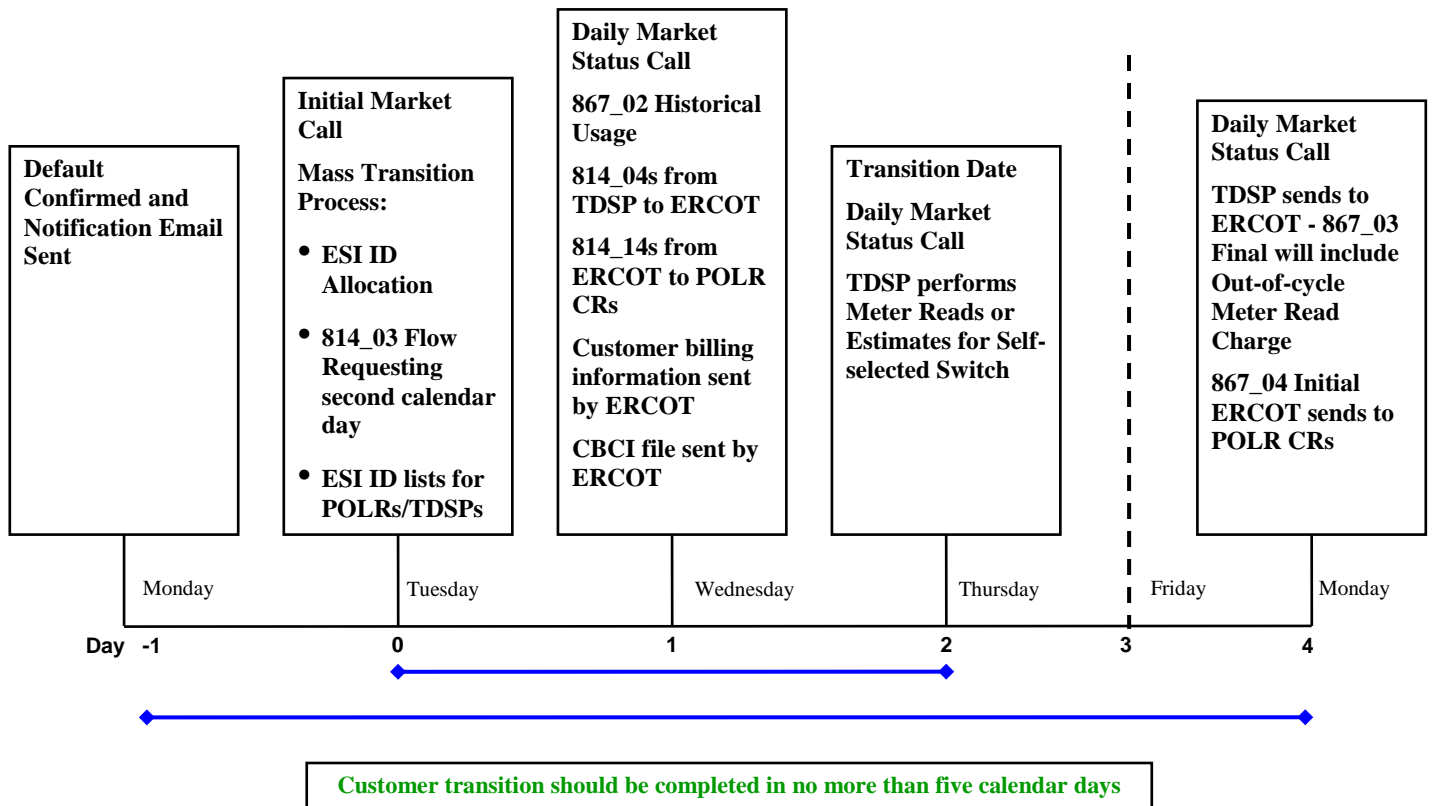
Default Confirmed and Notification Email Sent

Initial Market Call

Mass Transition Process:

- ESI ID Allocation
- 814_03 Flow Requesting second calendar day
- ESI ID lists for POLRs/TDSPs

Daily Market Status Call

867_02 Historical Usage

814_04s from TDSP to ERCOT

814_14s from ERCOT to POLR CRs

Customer billing information sent by ERCOT

CBCI file sent by ERCOT

Transition Date

Daily Market Status Call

TDSP performs Meter Reads or Estimates for Self-selected Switch

Daily Market Status Call

TDSP sends to ERCOT - 867_03 Final will include Out-of-cycle Meter Read Charge

867_04 Initial ERCOT sends to POLR CRs

Monday

Tuesday

Wednesday

Thursday

Friday

Monday

Day -1 0 1 2 3 4

Customer transition should be completed in no more than five calendar days